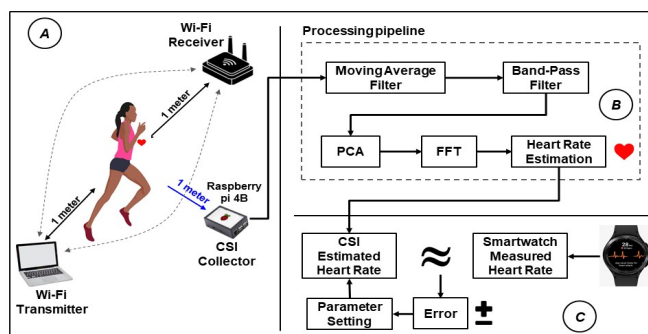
A

Wi-Fi Receiver

1 meter

1 meter

1 meter

Raspberry pi 4B

CSI Collector

Wi-Fi Transmitter

Processing pipeline

Moving Average Filter

Band-Pass Filter

B

PCA

FFT

Heart Rate Estimation

CSI Estimated Heart Rate

$\approx$

Smartwatch Measured Heart Rate

Parameter Setting

Error

$\pm$

C